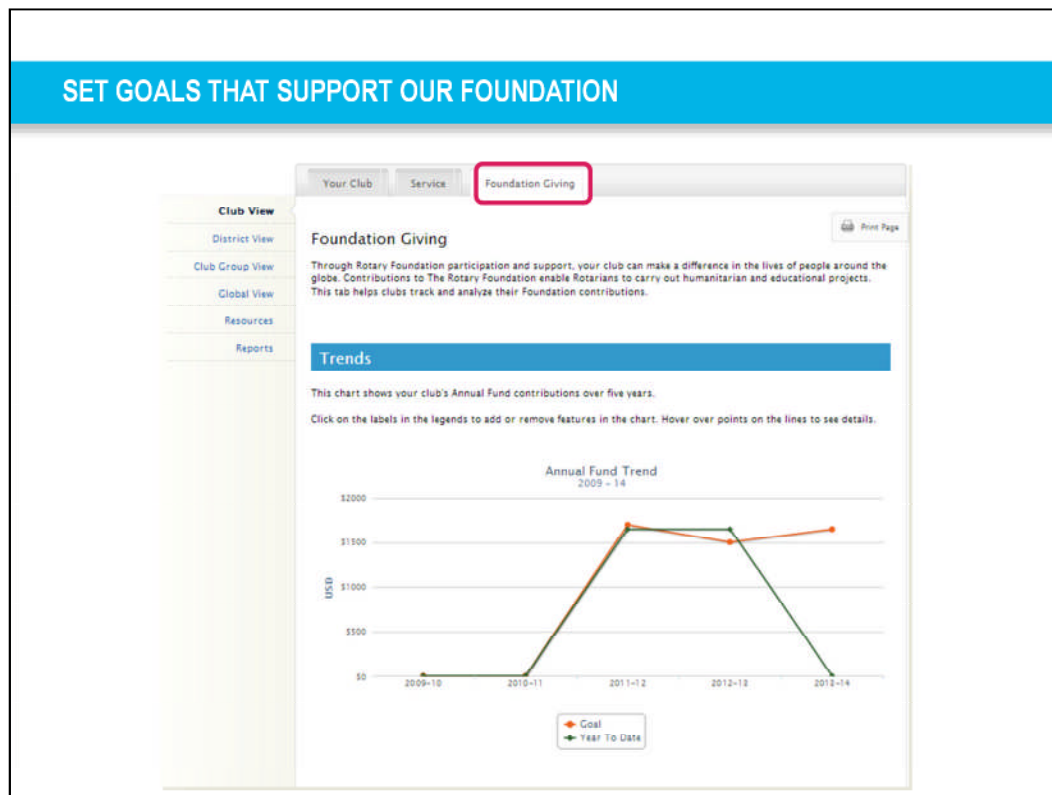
SET GOALS THAT SUPPORT OUR FOUNDATION

Your Club
Service
Foundation Giving

Club View
District View
Club Group View
Global View
Resources
Reports

Print Page

Foundation Giving

Through Rotary Foundation participation and support, your club can make a difference in the lives of people around the globe. Contributions to The Rotary Foundation enable Rotarians to carry out humanitarian and educational projects. This tab helps clubs track and analyze their Foundation contributions.

Trends

This chart shows your club's Annual Fund contributions over five years.

Click on the labels in the legends to add or remove features in the chart. Hover over points on the lines to see details.

Annual Fund Trend
2009 - 14

$2000
$1500
$1000
$500
$0
USD

2009-10
2010-11
2011-12
2012-13
2013-14

Goal
Year To Date